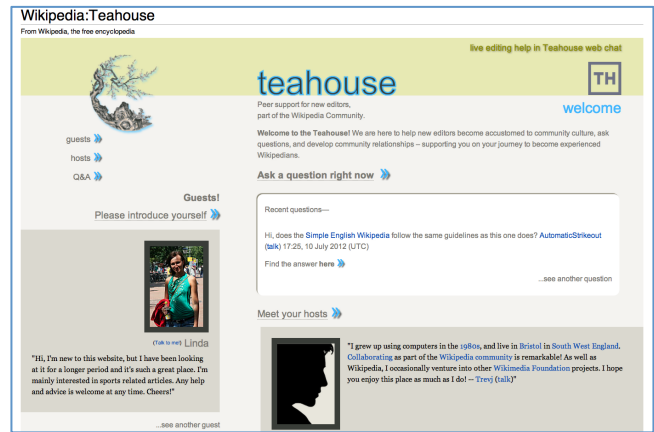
Wikipedia:Teahouse

From Wikipedia, the free encyclopedia

live editing help in Teahouse web chat

teahouse

TH

welcome

Peer support for new editors, part of the Wikipedia Community.

**Welcome to the Teahouse!** We are here to help new editors become accustomed to community culture, ask questions, and develop community relationships – supporting you on your journey to become experienced Wikipedians.

guests

hosts

Q&A

Ask a question right now

Guests!

Please introduce yourself

Recent questions—

Hi, does the Simple English Wikipedia follow the same guidelines as this one does? AutomaticStrikeout (talk) 17:25, 10 July 2012 (UTC)

Find the answer here

...see another question

(Talk to me!) Linda

"Hi, I'm new to this website, but I have been looking at it for a longer period and it's such a great place. I'm mainly interested in sports related articles. Any help and advice is welcome at any time. Cheers!"

...see another guest

Meet your hosts

"I grew up using computers in the 1980s, and live in Bristol in South West England. Collaborating as part of the Wikipedia community is remarkable! As well as Wikipedia, I occasionally venture into other Wikimedia Foundation projects. I hope you enjoy this place as much as I do! -- Trevj (talk)"